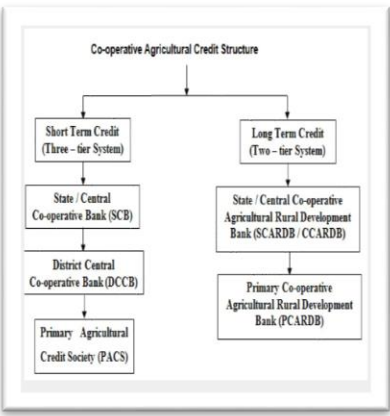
Co-operative Agricultural Credit Structure

Short Term Credit (Three – tier System)

State / Central Co-operative Bank (SCB)

District Central Co-operative Bank (DCCB)

Primary Agricultural Credit Society (PACS)

Long Term Credit (Two – tier System)

State / Central Co-operative Agricultural Rural Development Bank (SCARDB / CCARDB)

Primary Co-operative Agricultural Rural Development Bank (PCARDB)